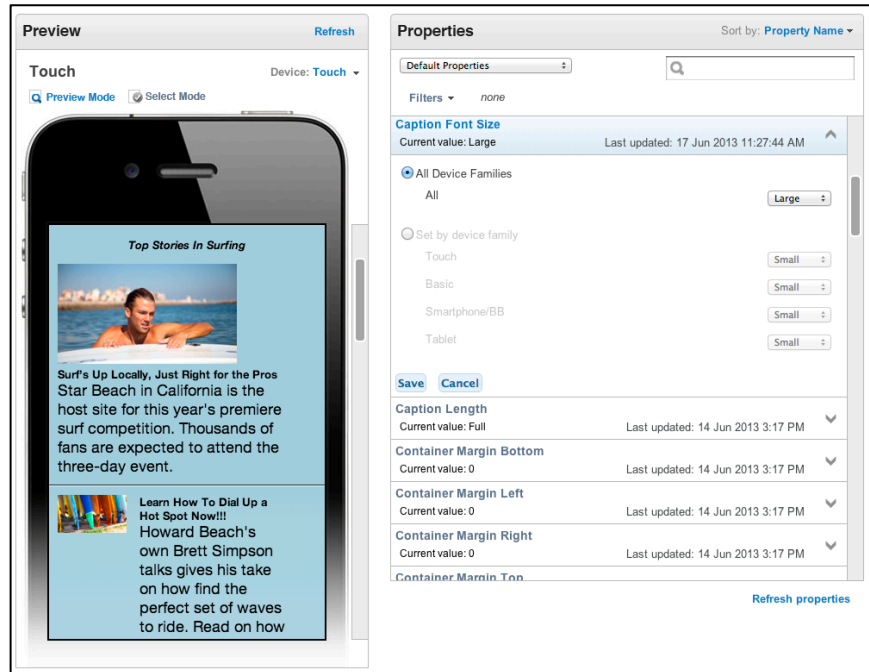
Preview
Refresh

Touch
Device: Touch

Preview Mode
Select Mode

Top Stories In Surfing

Surf's Up Locally, Just Right for the Pros
Star Beach in California is the host site for this year's premiere surf competition. Thousands of fans are expected to attend the three-day event.

Learn How To Dial Up a Hot Spot Now!!!
Howard Beach's own Brett Simpson talks gives his take on how find the perfect set of waves to ride. Read on how

Properties
Sort by: Property Name

Default Properties

Filters none

Caption Font Size
Current value: Large
Last updated: 17 Jun 2013 11:27:44 AM

All Device Families
All
Large

Set by device family
Touch
Small
Basic
Small
Smartphone/BB
Small
Tablet
Small

Save
Cancel

Caption Length
Current value: Full
Last updated: 14 Jun 2013 3:17 PM

Container Margin Bottom
Current value: 0
Last updated: 14 Jun 2013 3:17 PM

Container Margin Left
Current value: 0
Last updated: 14 Jun 2013 3:17 PM

Container Margin Right
Current value: 0
Last updated: 14 Jun 2013 3:17 PM

Container Margin Top

Refresh properties